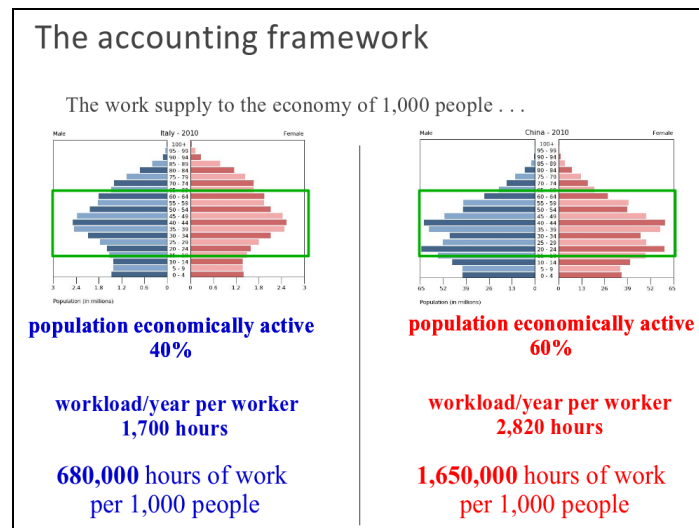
The accounting framework

The work supply to the economy of 1,000 people . . .

Male Italy - 2010 Female

100+
95 - 99
90 - 94
85 - 89
80 - 84
75 - 79
70 - 74
65 - 69
60 - 64
55 - 59
50 - 54
45 - 49
40 - 44
35 - 39
30 - 34
25 - 29
20 - 24
15 - 19
10 - 14
5 - 9
0 - 4

3 2.4 1.8 1.2 0.6 0 0 0.6 1.2 1.8 2.4 3

Population (in millions)

Male China - 2010 Female

100+
95 - 99
90 - 94
85 - 89
80 - 84
75 - 79
70 - 74
65 - 69
60 - 64
55 - 59
50 - 54
45 - 49
40 - 44
35 - 39
30 - 34
25 - 29
20 - 24
15 - 19
10 - 14
5 - 9
0 - 4

65 52 39 26 13 0 0 13 26 39 52 65

Population (in millions)

population economically active
40%

workload/year per worker
1,700 hours

680,000 hours of work
per 1,000 people

population economically active
60%

workload/year per worker
2,820 hours

1,650,000 hours of work
per 1,000 people